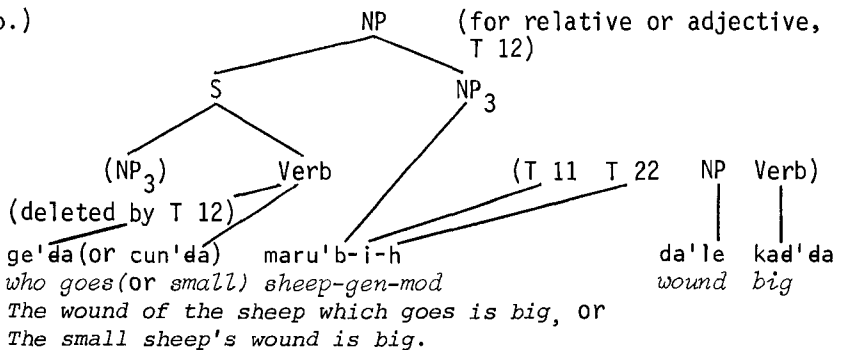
b.) NP (for relative or adjective, T 12)

S

$NP_3$

$(NP_3)$ Verb

(T 11 T 22 NP Verb)

(deleted by T 12)

ge'da (or cun'da) maru'b-i-h da'le kad'da

*who goes* (or *small*) *sheep-gen-mod* *wound* *big*

*The wound of the sheep which goes is big*, or *The small sheep's wound is big.*